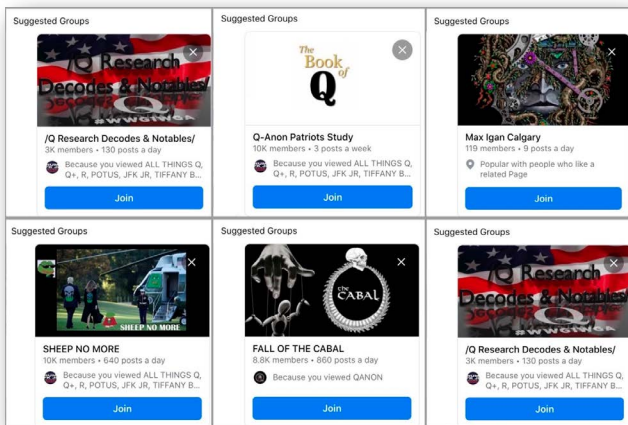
Suggested Groups

/Q Research Decodes & Notables/
#WWG1WGA

/Q Research Decodes & Notables/
3K members • 130 posts a day
Because you viewed ALL THINGS Q, Q+, R, POTUS, JFK JR, TIFFANY B...
Join

Suggested Groups

The Book of Q

Q-Anon Patriots Study
10K members • 3 posts a week
Because you viewed ALL THINGS Q, Q+, R, POTUS, JFK JR, TIFFANY B...
Join

Suggested Groups

Max Igan Calgary
119 members • 9 posts a day
Popular with people who like a related Page
Join

Suggested Groups

SHEEP NO MORE

SHEEP NO MORE
10K members • 640 posts a day
Because you viewed ALL THINGS Q, Q+, R, POTUS, JFK JR, TIFFANY B...
Join

Suggested Groups

the CABAL

FALL OF THE CABAL
8.8K members • 860 posts a day
Because you viewed QANON
Join

Suggested Groups

/Q Research Decodes & Notables/
#WWG1WGA

/Q Research Decodes & Notables/
3K members • 130 posts a day
Because you viewed ALL THINGS Q, Q+, R, POTUS, JFK JR, TIFFANY B...
Join